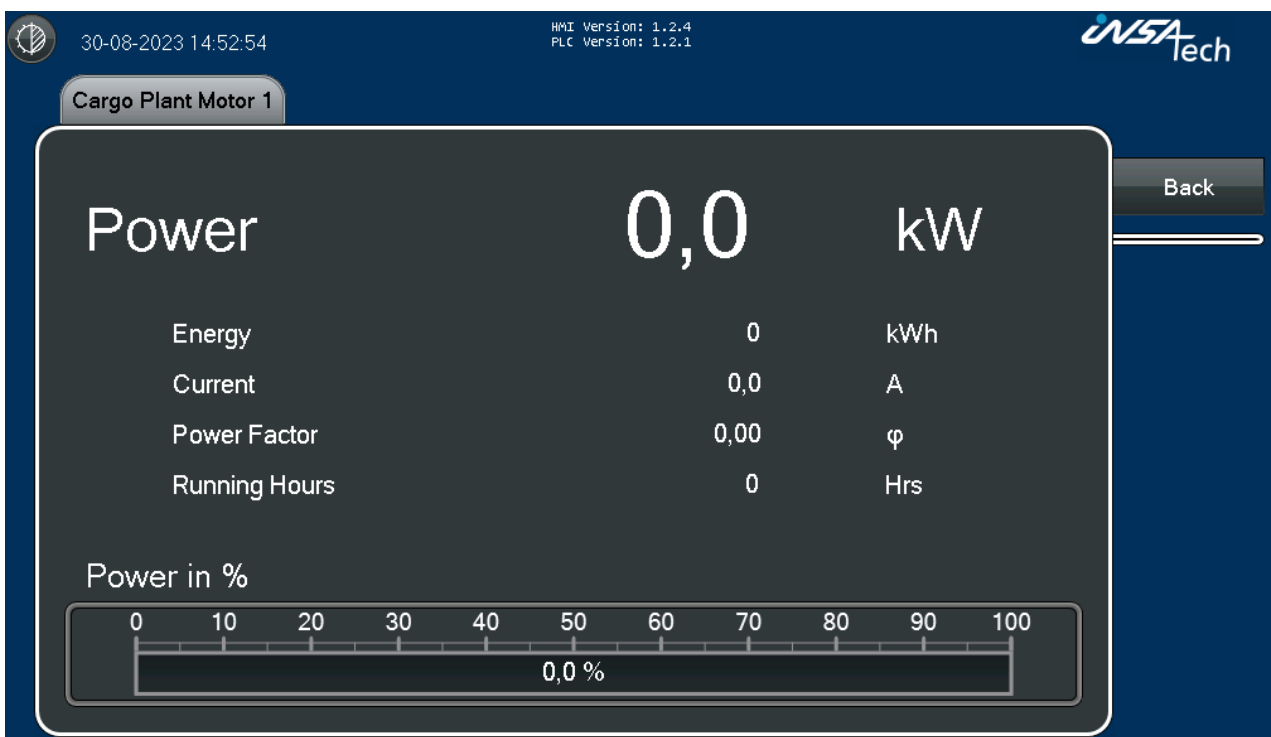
30-08-2023 14:52:54

HMI Version: 1.2.4
PLC Version: 1.2.1

INSATech

Cargo Plant Motor 1

Back

| | | |
|---|---|---|
| Power | 0,0 | kW |
| Energy | 0 | kWh |
| Current | 0,0 | A |
| Power Factor | 0,00 | φ |
| Running Hours | 0 | Hrs |

Power in %

0 10 20 30 40 50 60 70 80 90 100

0,0 %